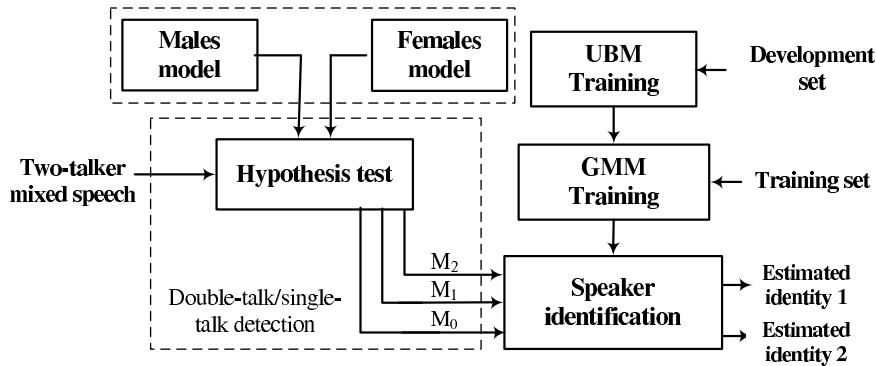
Males model

Females model

UBM Training

Development set

Two-talker mixed speech

Hypothesis test

GMM Training

Training set

$M_2$

$M_1$

$M_0$

Double-talk/single-talk detection

Speaker identification

Estimated identity 1

Estimated identity 2